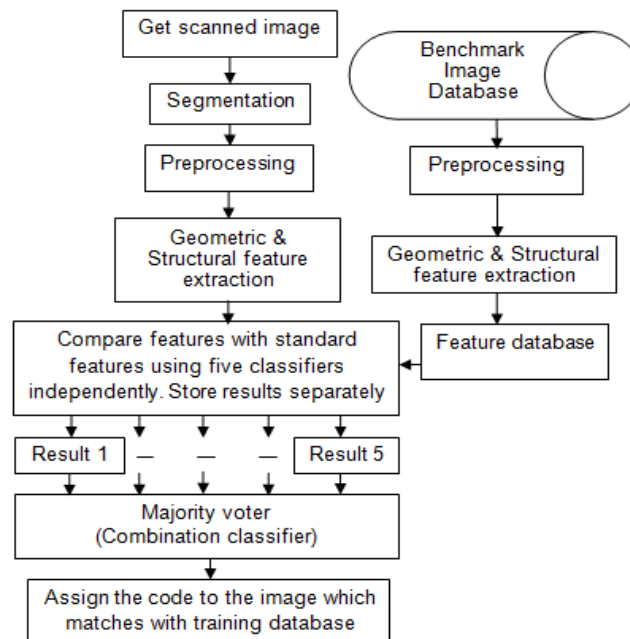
Get scanned image

Segmentation

Preprocessing

Geometric & Structural feature extraction

Benchmark Image Database

Preprocessing

Geometric & Structural feature extraction

Feature database

Compare features with standard features using five classifiers independently. Store results separately

Result 1 — — — Result 5

Majority voter (Combination classifier)

Assign the code to the image which matches with training database